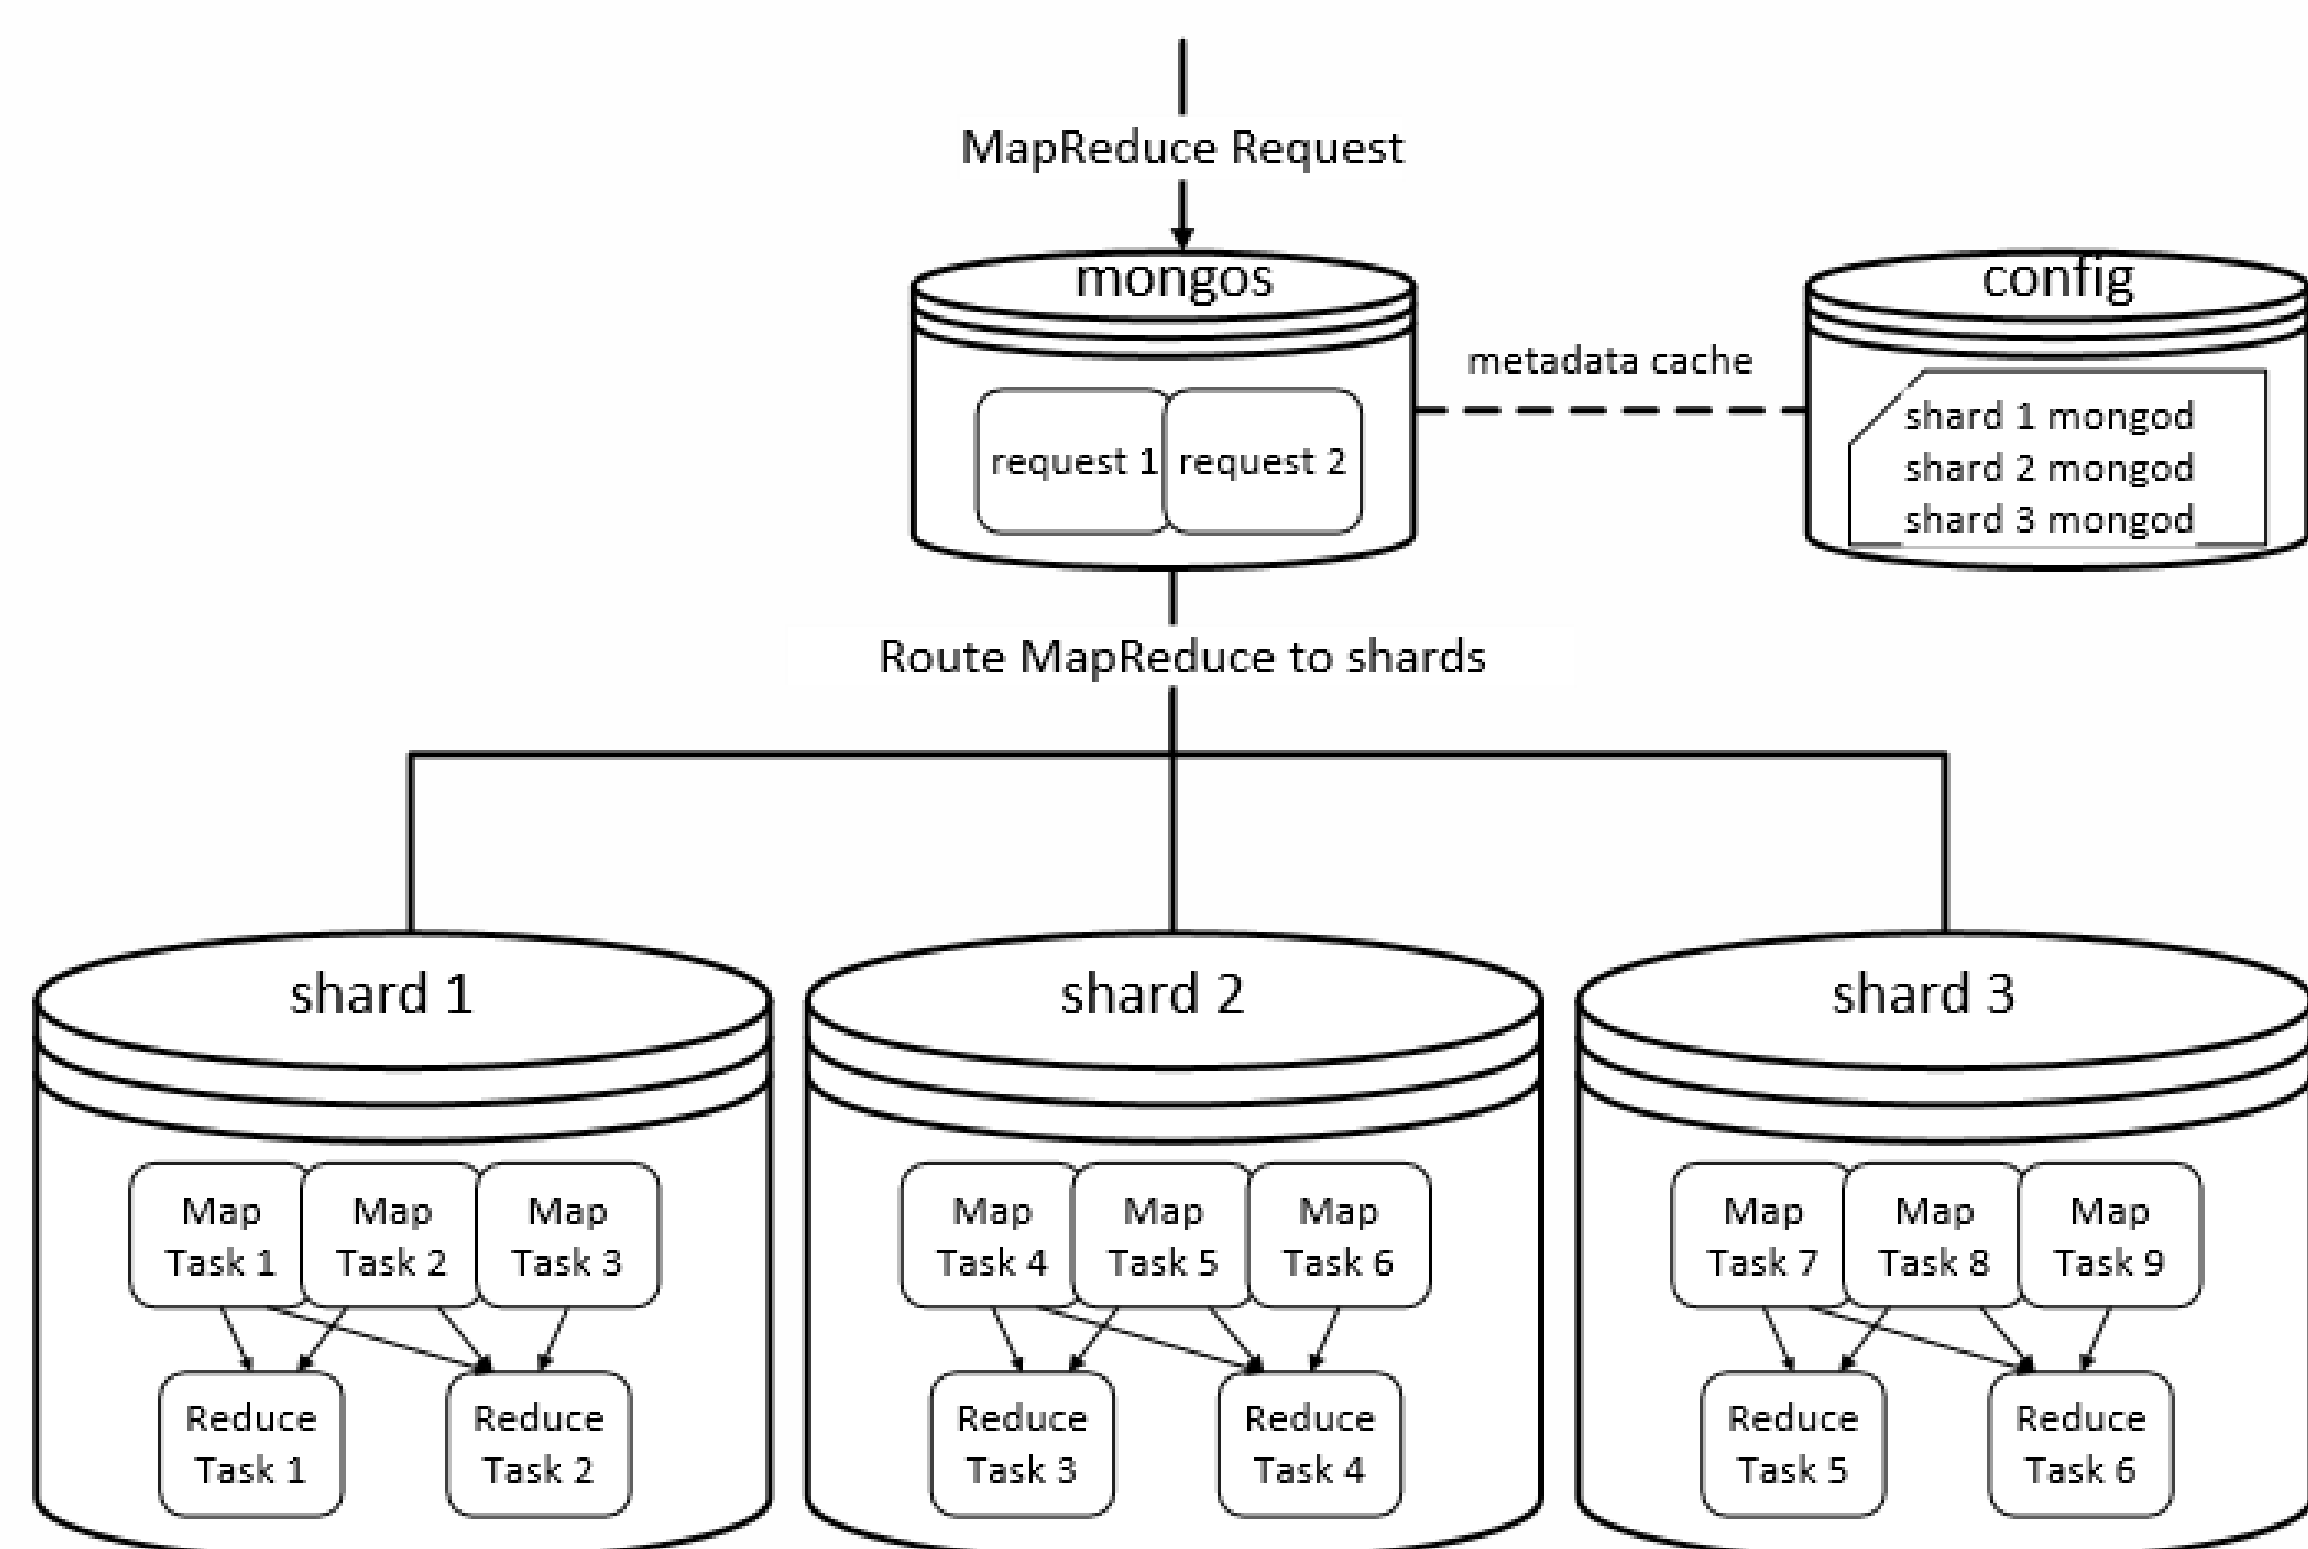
MapReduce Request

mongos

request 1 request 2

metadata cache

config

shard 1 mongod
shard 2 mongod
shard 3 mongod

Route MapReduce to shards

shard 1

Map Task 1
Map Task 2
Map Task 3

Reduce Task 1
Reduce Task 2

shard 2

Map Task 4
Map Task 5
Map Task 6

Reduce Task 3
Reduce Task 4

shard 3

Map Task 7
Map Task 8
Map Task 9

Reduce Task 5
Reduce Task 6